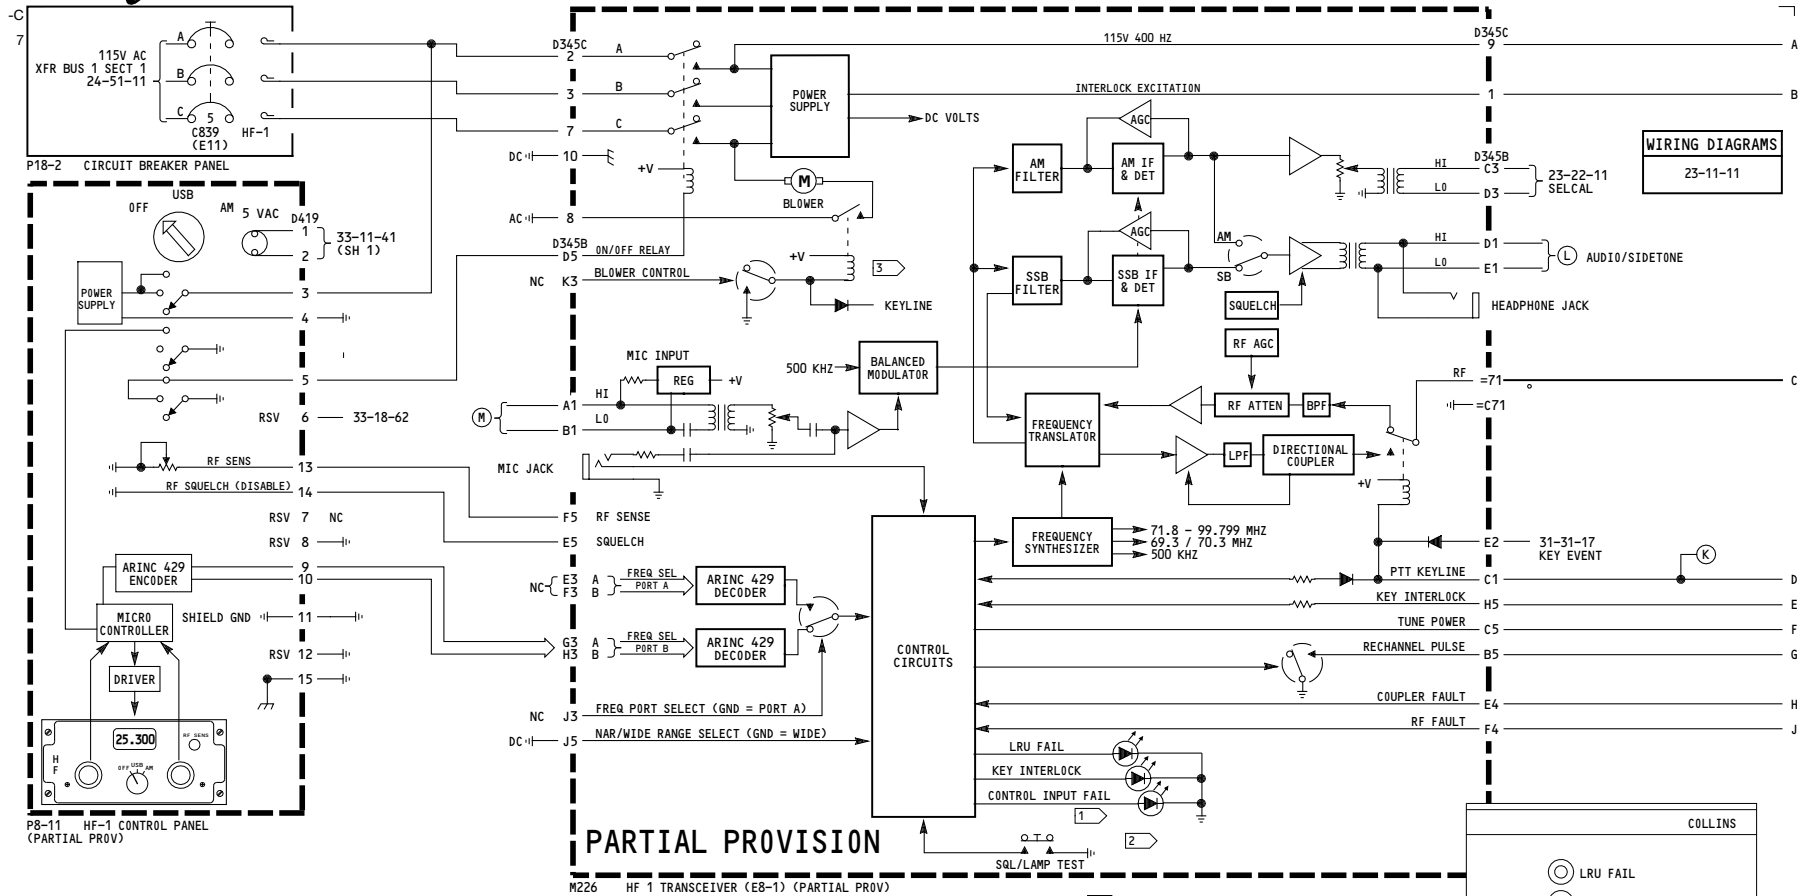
-C
7
115V AC
XFR BUS 1 SECT 1
24-51-11
A
B
C
5
C839
(E11)
HF-1
P18-2 CIRCUIT BREAKER PANEL

USB
OFF
AM
5 VAC
D419
1
2
33-11-41
(SH 1)
POWER SUPPLY
3
4
5
RSV 6 33-18-62
RF SENS 13
RF SQUELCH (DISABLE) 14
RSV 7 NC
RSV 8
ARINC 429 ENCODER
9
10
MICRO CONTROLLER
SHIELD GND 11
DRIVER
RSV 12
15
25.300
RF SENS
H F
OFF USB AM
P8-11 HF-1 CONTROL PANEL
(PARTIAL PROV)

D345C
2
3
7
A
B
C
DC 10
+V
AC 8
D345B
D5 ON/OFF RELAY
NC K3 BLOWER CONTROL
POWER SUPPLY
DC VOLTS
M
BLOWER
+V
3
KEYLINE
MIC INPUT
REG
+V
500 KHZ
BALANCED MODULATOR
M
HI
A1
LO
B1
MIC JACK
F5 RF SENSE
E5 SQUELCH
NC E3 A
F3 B
FREQ SEL PORT A
ARINC 429 DECODER
G3 A
H3 B
FREQ SEL PORT B
ARINC 429 DECODER
NC J3 FREQ PORT SELECT (GND = PORT A)
DC J5 NAR/WIDE RANGE SELECT (GND = WIDE)
CONTROL CIRCUITS
PARTIAL PROVISION
M226 HF 1 TRANSCEIVER (E8-1) (PARTIAL PROV)

115V 400 HZ
INTERLOCK EXCITATION
AGC
AM FILTER
AM IF & DET
AGC
SSB FILTER
SSB IF & DET
AM
SB
SQUELCH
RF AGC
FREQUENCY TRANSLATOR
RF ATTEN
BPF
LPF
DIRECTIONAL COUPLER
FREQUENCY SYNTHESIZER
71.8 - 99.799 MHZ
69.3 / 70.3 MHZ
500 KHZ
LRU FAIL
KEY INTERLOCK
CONTROL INPUT FAIL
1
2
SQL/LAMP TEST

D345C
9
1
HI
D345B
C3
LO
D3
23-22-11
SELCAL
HI
D1
LO
E1
AUDIO/SIDETONE
L
HEADPHONE JACK
RF =71
=C71
+V
E2 31-31-17
KEY EVENT
PTT KEYLINE C1
K
KEY INTERLOCK H5
TUNE POWER C5
RECHANNEL PULSE B5
COUPLER FAULT E4
RF FAULT F4

A
B
C
D
E
F
G
H
J

WIRING DIAGRAMS
23-11-11

COLLINS
LRU FAIL